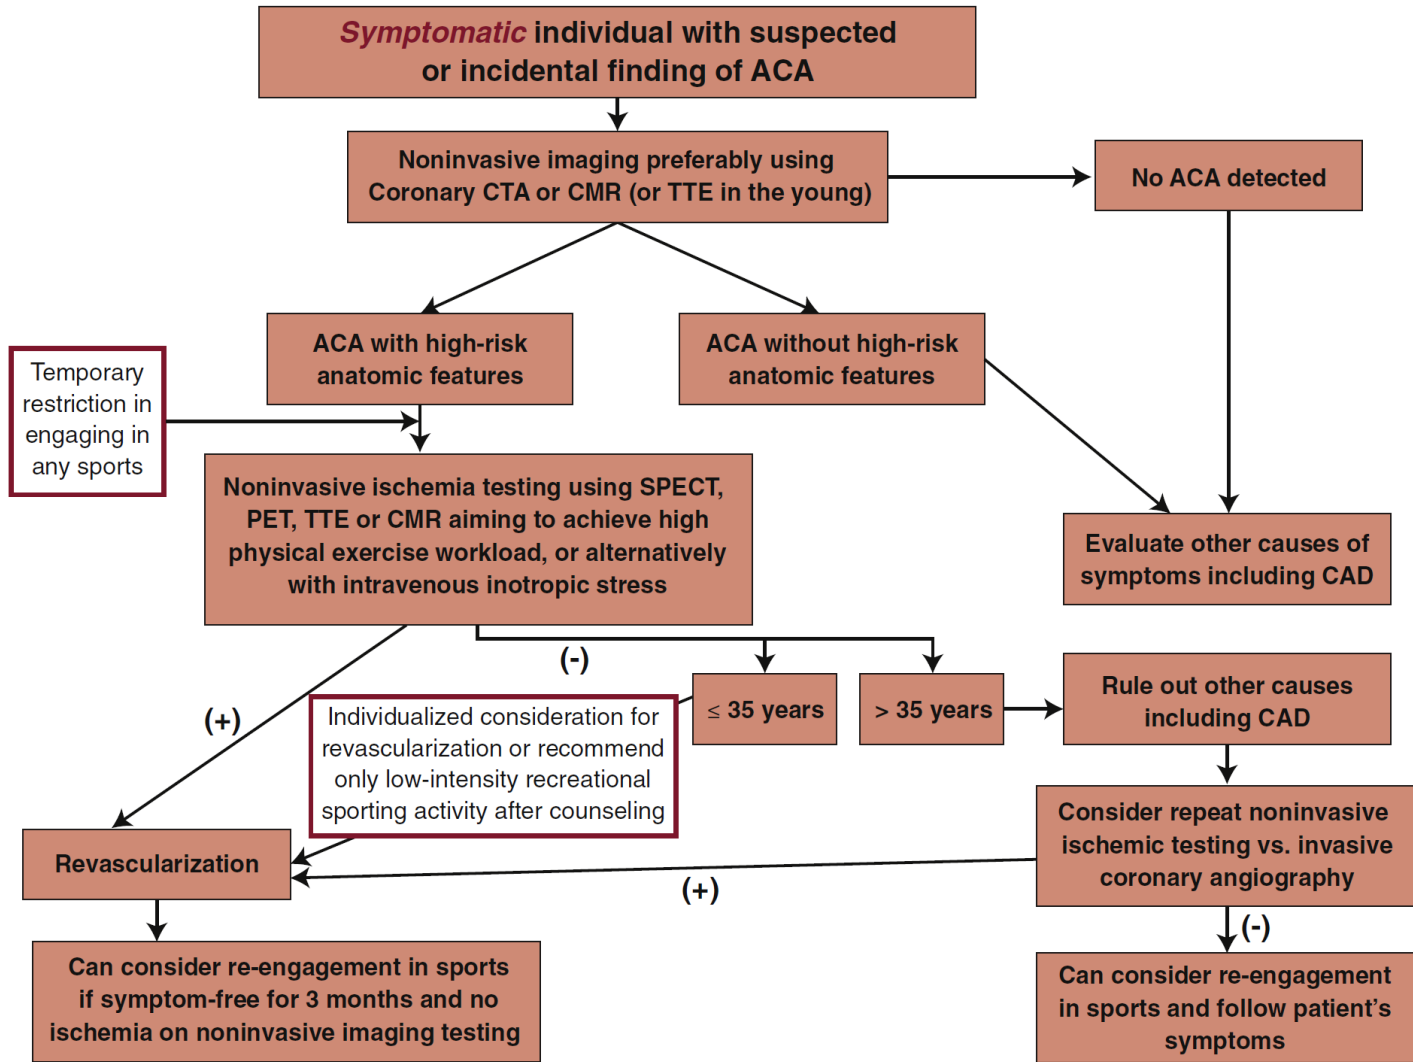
Symptomatic individual with suspected or incidental finding of ACA

Noninvasive imaging preferably using Coronary CTA or CMR (or TTE in the young)

No ACA detected

ACA with high-risk anatomic features

ACA without high-risk anatomic features

Temporary restriction in engaging in any sports

Noninvasive ischemia testing using SPECT, PET, TTE or CMR aiming to achieve high physical exercise workload, or alternatively with intravenous inotropic stress

Evaluate other causes of symptoms including CAD

(-)

(+)

$\leq$ 35 years

> 35 years

Rule out other causes including CAD

Individualized consideration for revascularization or recommend only low-intensity recreational sporting activity after counseling

Revascularization

Consider repeat noninvasive ischemic testing vs. invasive coronary angiography

(+)

(-)

Can consider re-engagement in sports if symptom-free for 3 months and no ischemia on noninvasive imaging testing

Can consider re-engagement in sports and follow patient's symptoms